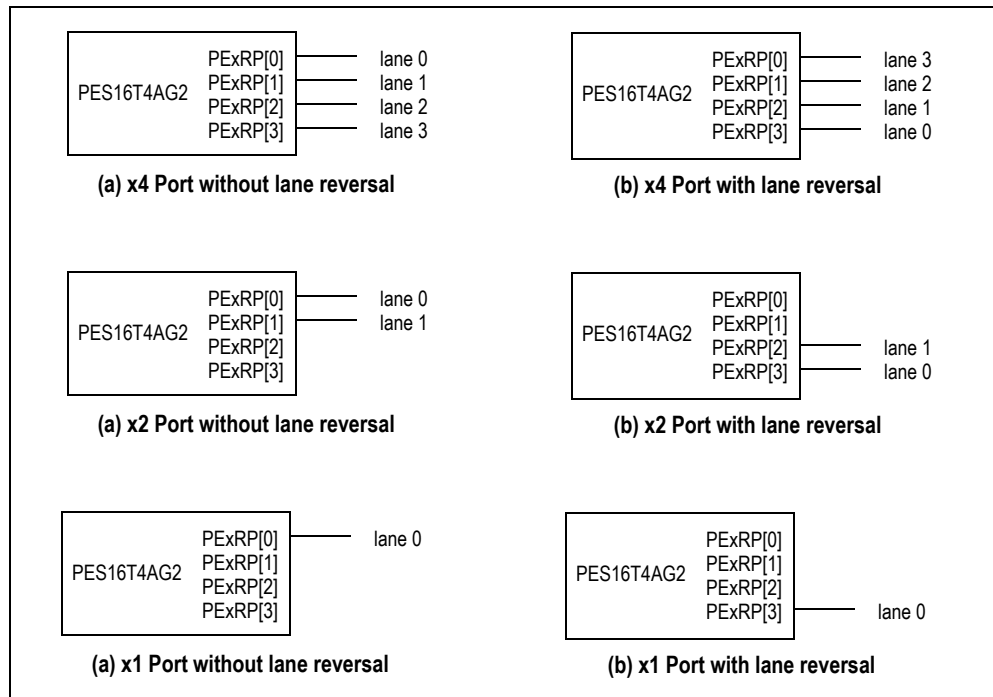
PES16T4AG2
PExRP[0]
PExRP[1]
PExRP[2]
PExRP[3]
lane 0
lane 1
lane 2
lane 3

(a) x4 Port without lane reversal

PES16T4AG2
PExRP[0]
PExRP[1]
PExRP[2]
PExRP[3]
lane 3
lane 2
lane 1
lane 0

(b) x4 Port with lane reversal

PES16T4AG2
PExRP[0]
PExRP[1]
PExRP[2]
PExRP[3]
lane 0
lane 1

(a) x2 Port without lane reversal

PES16T4AG2
PExRP[0]
PExRP[1]
PExRP[2]
PExRP[3]
lane 1
lane 0

(b) x2 Port with lane reversal

PES16T4AG2
PExRP[0]
PExRP[1]
PExRP[2]
PExRP[3]
lane 0

(a) x1 Port without lane reversal

PES16T4AG2
PExRP[0]
PExRP[1]
PExRP[2]
PExRP[3]
lane 0

(b) x1 Port with lane reversal